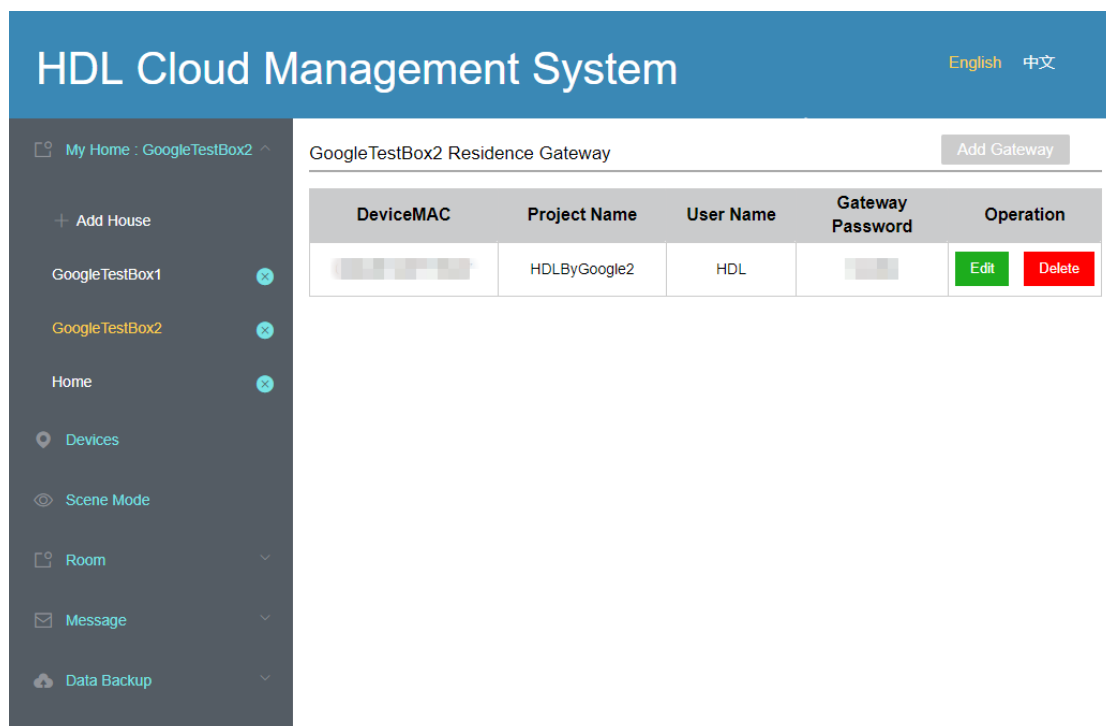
HDL Cloud Management System

English 中文

My Home : GoogleTestBox2

Add House

GoogleTestBox1

GoogleTestBox2

Home

Devices

Scene Mode

Room

Message

Data Backup

GoogleTestBox2 Residence Gateway

Add Gateway

| DeviceMAC | Project Name | User Name | Gateway Password | Operation |
|---|---|---|---|---|
| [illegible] | HDLByGoogle2 | HDL | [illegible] | Edit Delete |